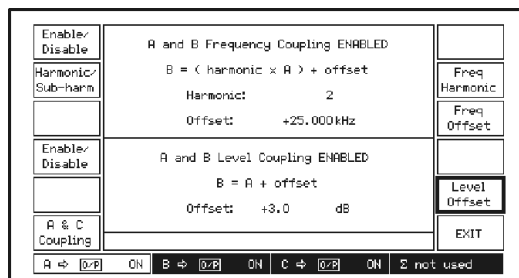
Enable/ Disable

Harmonic/ Sub-harm

Enable/ Disable

A & C Coupling

A and B Frequency Coupling ENABLED

B = ( harmonic × A ) + offset

Harmonic: 2

Offset: +25.000 kHz

A and B Level Coupling ENABLED

B = A + offset

Offset: +3.0 dB

Freq Harmonic

Freq Offset

Level Offset

EXIT

A ⇨ O/P ON | B ⇨ O/P ON | C ⇨ O/P ON | Σ not used